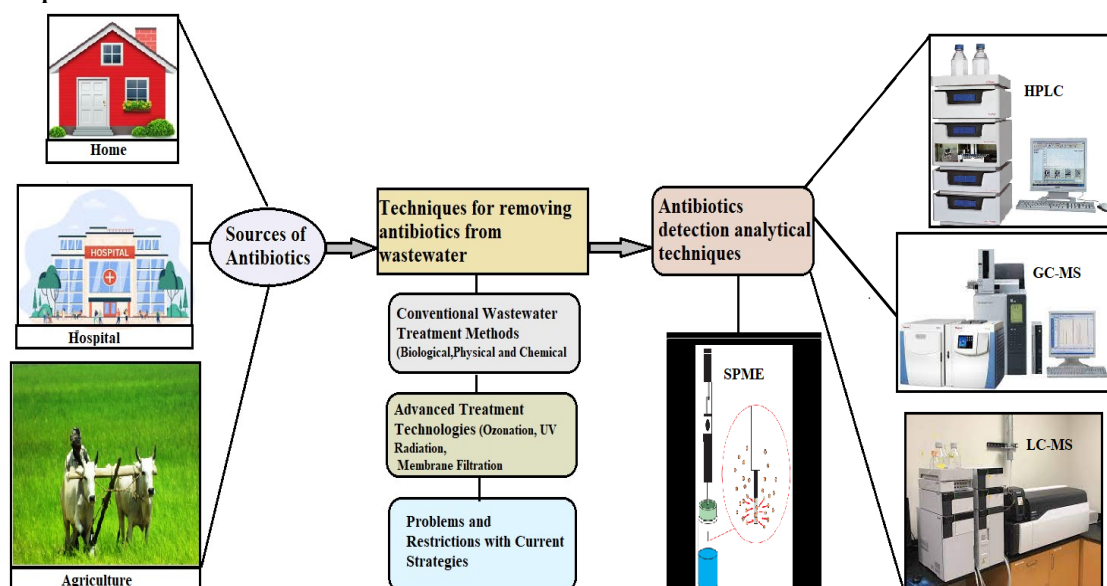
Home

HOSPITAL

Hospital

Agriculture

Sources of Antibiotics

Techniques for removing antibiotics from wastewater

Conventional Wastewater Treatment Methods (Biological,Physical and Chemical

Advanced Treatment Technologies (Ozonation, UV Radiation, Membrane Filtration

Problems and Restrictions with Current Strategies

Antibiotics detection analytical techniques

SPME

HPLC

GC-MS

LC-MS